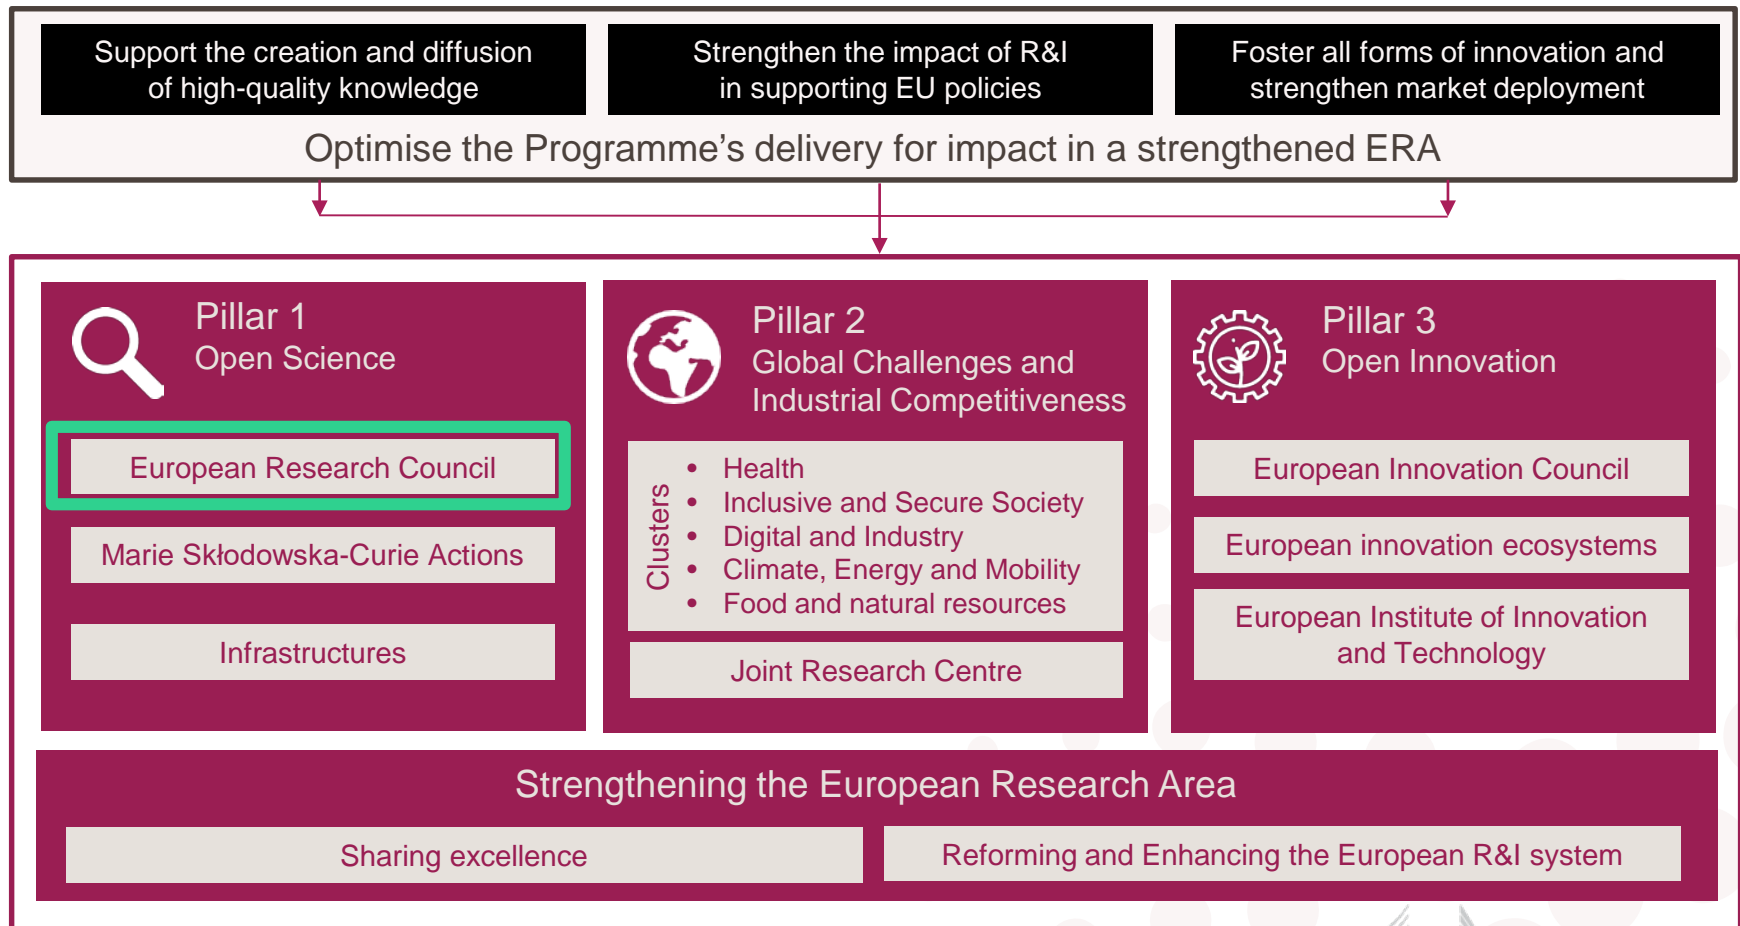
Support the creation and diffusion of high-quality knowledge

Strengthen the impact of R&I in supporting EU policies

Foster all forms of innovation and strengthen market deployment

Optimise the Programme’s delivery for impact in a strengthened ERA

Pillar 1
Open Science

European Research Council

Marie Skłodowska-Curie Actions

Infrastructures

Pillar 2
Global Challenges and Industrial Competitiveness

Clusters

- Health
- Inclusive and Secure Society
- Digital and Industry
- Climate, Energy and Mobility
- Food and natural resources

Joint Research Centre

Pillar 3
Open Innovation

European Innovation Council

European innovation ecosystems

European Institute of Innovation and Technology

Strengthening the European Research Area

Sharing excellence

Reforming and Enhancing the European R&I system